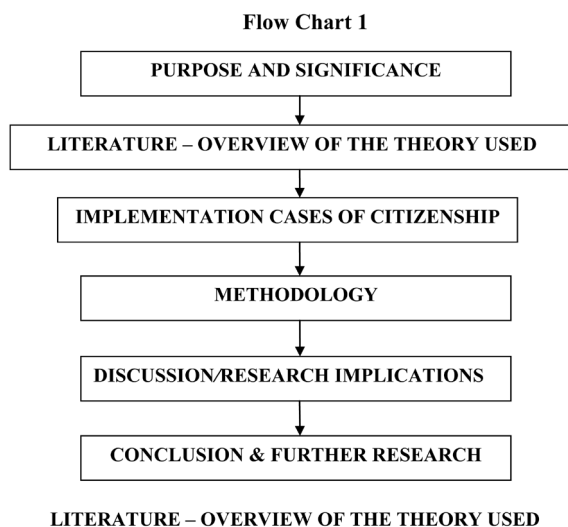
Flow Chart 1

PURPOSE AND SIGNIFICANCE

LITERATURE – OVERVIEW OF THE THEORY USED

IMPLEMENTATION CASES OF CITIZENSHIP

METHODOLOGY

DISCUSSION/RESEARCH IMPLICATIONS

CONCLUSION & FURTHER RESEARCH

LITERATURE – OVERVIEW OF THE THEORY USED